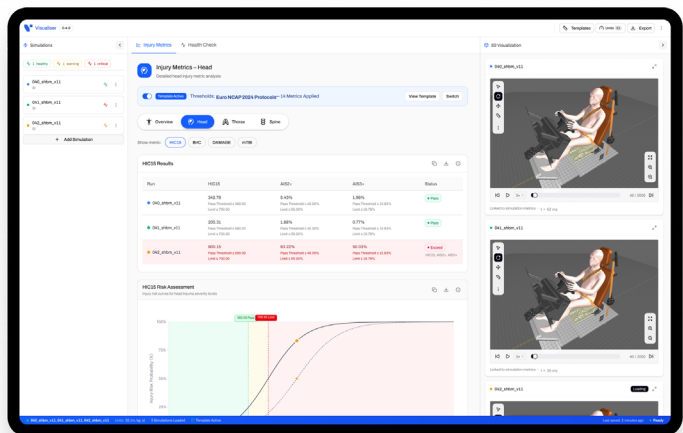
Visualizer 0.4.0

Templates | Units | Export

Simulations

1 Healthy | 1 warning | 1 critical

040_shbm_v11

041_shbm_v11

042_shbm_v11

+ Add Simulation

Injury Metrics | Health Check

Injury Metrics – Head
Detailed head injury metric analysis

Template Active | Thresholds: Euro NCAP 2024 Protocols · 14 Metrics Applied | View Template | Switch

Overview | Head | Thorax | Spine

Show metric: HIC15 | BrIC | DAMAGE | HIT36

HIC15 Results

| Run | HIC15 | AIS2+ | AIS3+ | Status |
|---|---|---|---|---|
| 040_shbm_v11 | 342.78 | 5.43% | 1.86% | Pass |
| 041_shbm_v11 | 205.31 | 1.88% | 0.77% | Pass |
| 042_shbm_v11 | 800.19 | 83.37% | 56.03% | Exceed |

HIC15 Risk Assessment
Injury risk curves for head trauma severity levels

100%
75%
50%
25%
Injury Risk Probability (%)

3D Visualization

040_shbm_v11
40 / 1000

041_shbm_v11
40 / 1000

042_shbm_v11
Loading

040_shbm_v11, 041_shbm_v11, 042_shbm_v11 | 3 Simulations Loaded | Template Active | Last saved: 3 minutes ago | Ready